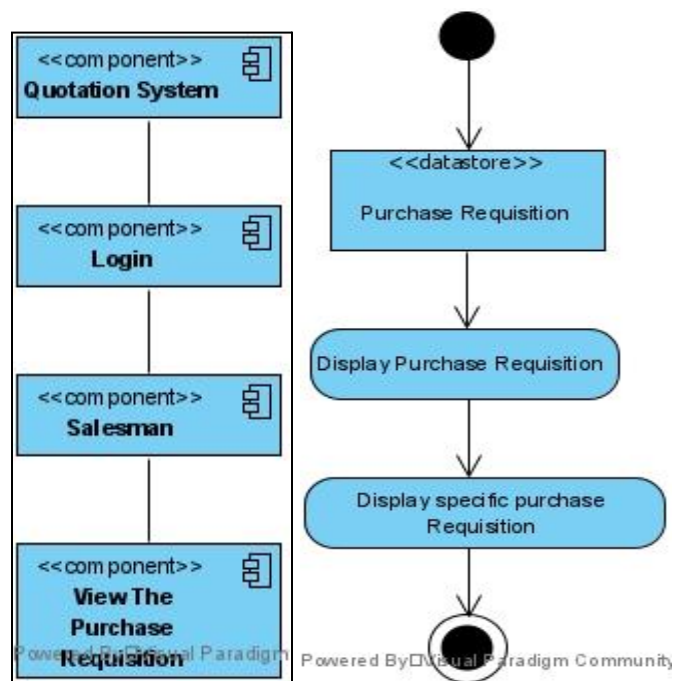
<<component>>
Quotation System

<<component>>
Login

<<component>>
Salesman

<<component>>
View The Purchase Requisition

Powered By Visual Paradigm

<<datastore>>
Purchase Requisition

Display Purchase Requisition

Display specific purchase Requisition

Powered By Visual Paradigm Community